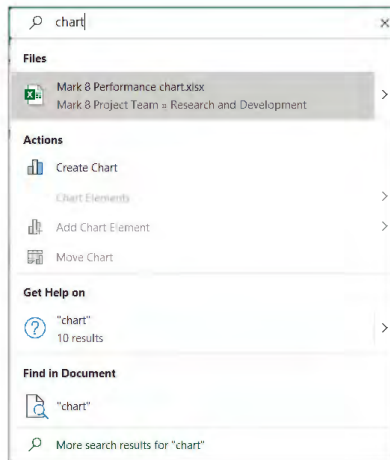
chart

Files

Mark 8 Performance chart.xlsx
Mark 8 Project Team » Research and Development

Actions

Create Chart

Chart Elements

Add Chart Element

Move Chart

Get Help on

"chart"
10 results

Find in Document

"chart"

More search results for "chart"